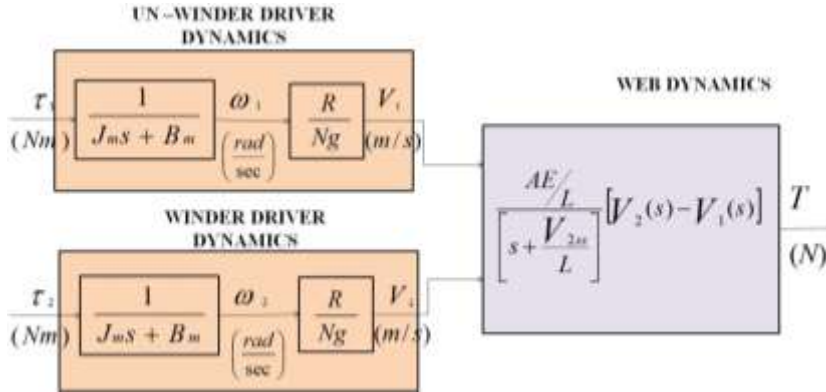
UN –WINDER DRIVER DYNAMICS

$\tau_1$
$(Nm)$

$\frac{1}{J_m s + B_m}$

$\omega_1$
$\left(\frac{rad}{sec}\right)$

$\frac{R}{Ng}$

$V_1$
$(m/s)$

WEB DYNAMICS

$\frac{AE/L}{\left[s+\frac{V_{2ss}}{L}\right]}\left[V_2(s)-V_1(s)\right]$

$T$
$(N)$

WINDER DRIVER DYNAMICS

$\tau_2$
$(Nm)$

$\frac{1}{J_m s + B_m}$

$\omega_2$
$\left(\frac{rad}{sec}\right)$

$\frac{R}{Ng}$

$V_2$
$(m/s)$